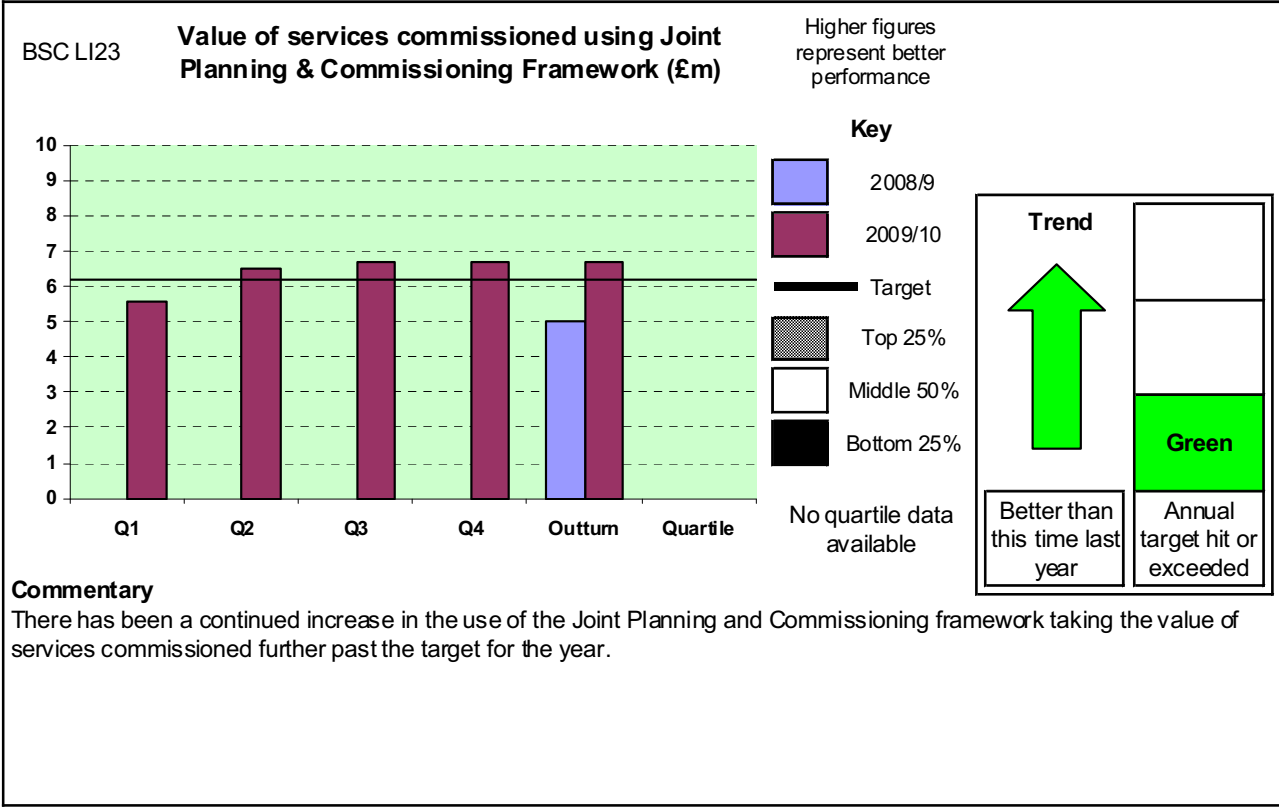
BSC LI23

Value of services commissioned using Joint Planning & Commissioning Framework (£m)

Higher figures represent better performance

10
9
8
7
6
5
4
3
2
1
0

Q1 Q2 Q3 Q4 Outturn Quartile

Key

2008/9

2009/10

Target

Top 25%

Middle 50%

Bottom 25%

No quartile data available

Trend

Green

Better than this time last year

Annual target hit or exceeded

Commentary
There has been a continued increase in the use of the Joint Planning and Commissioning framework taking the value of services commissioned further past the target for the year.